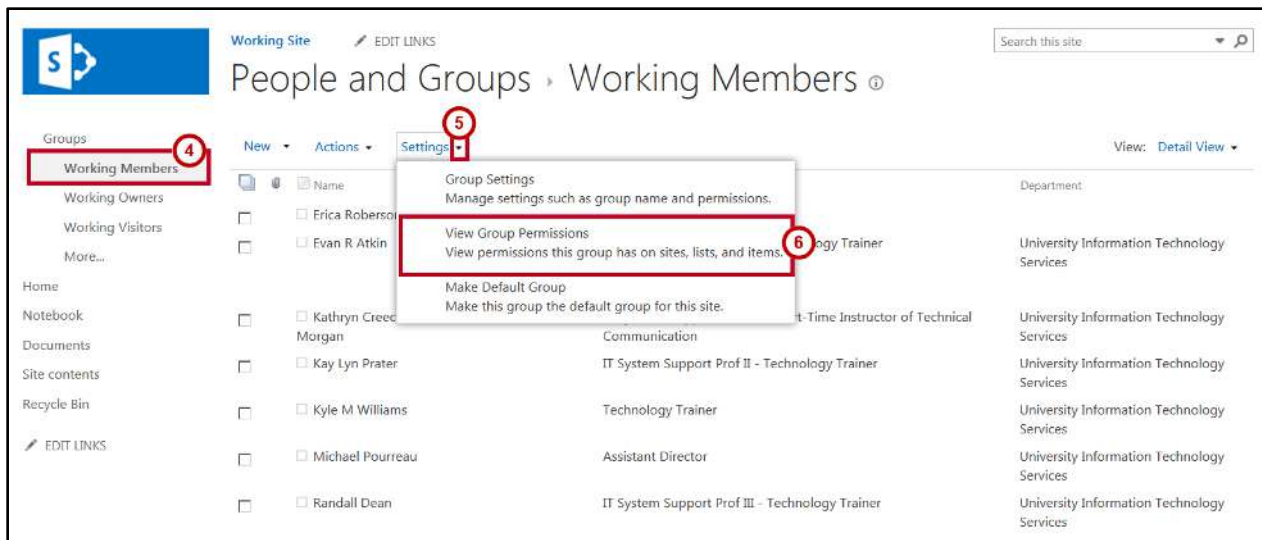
S

Working Site EDIT LINKS

People and Groups › Working Members

Search this site

Groups
Working Members 4
Working Owners
Working Visitors
More...
Home
Notebook
Documents
Site contents
Recycle Bin
EDIT LINKS

New Actions Settings 5

View: Detail View

Group Settings
Manage settings such as group name and permissions.

View Group Permissions
View permissions this group has on sites, lists, and items. 6

Make Default Group
Make this group the default group for this site.

| Name | | Department |
|---|---|---|
| Erica Roberso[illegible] | | |
| Evan R Atkin | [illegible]ogy Trainer | University Information Technology Services |
| Kathryn Cree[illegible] Morgan | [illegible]t-Time Instructor of Technical Communication | University Information Technology Services |
| Kay Lyn Prater | IT System Support Prof II - Technology Trainer | University Information Technology Services |
| Kyle M Williams | Technology Trainer | University Information Technology Services |
| Michael Pourreau | Assistant Director | University Information Technology Services |
| Randall Dean | IT System Support Prof III - Technology Trainer | University Information Technology Services |